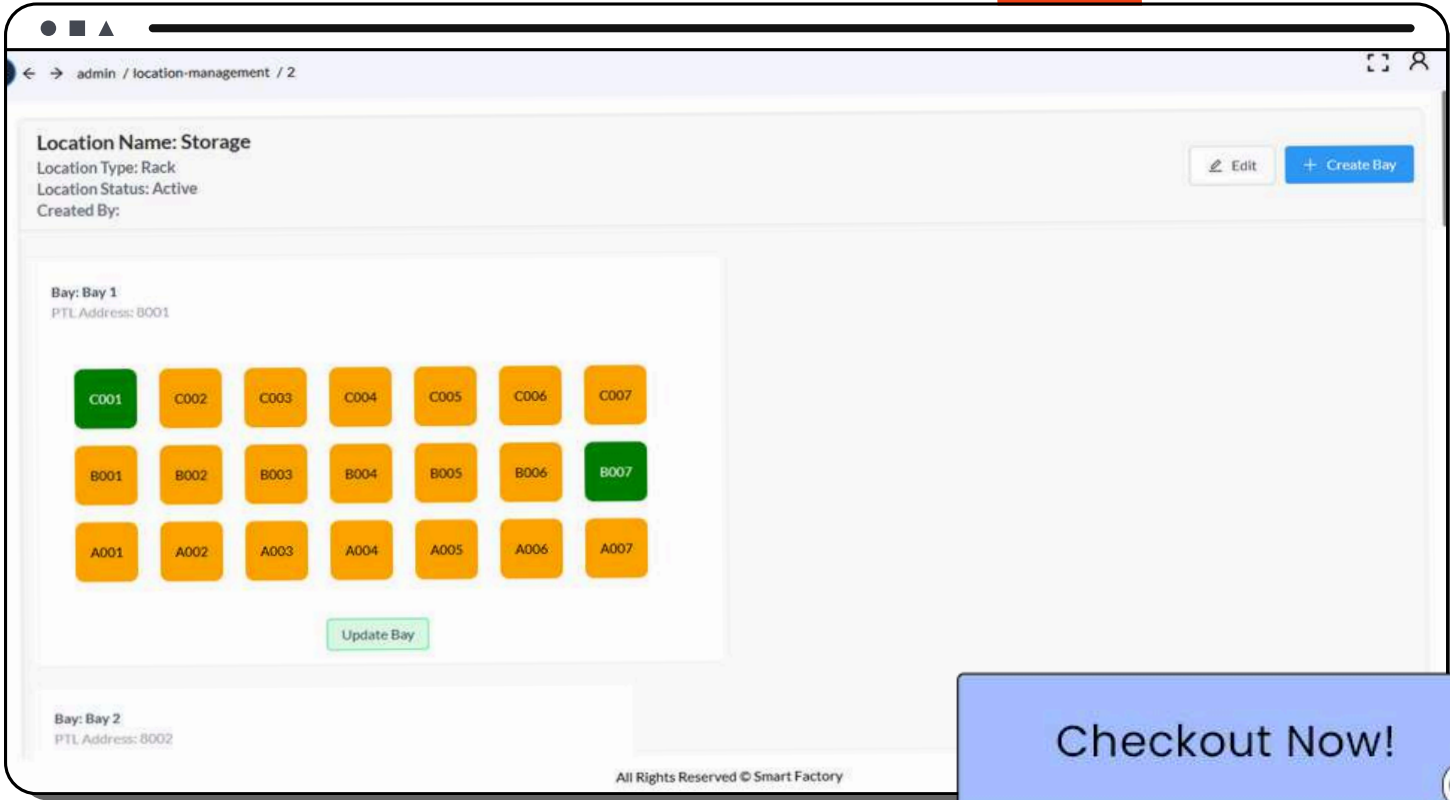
admin / location-management / 2

Location Name: Storage
Location Type: Rack
Location Status: Active
Created By:

Edit
+ Create Bay

Bay: Bay 1
PTL Address: 8001

C001 C002 C003 C004 C005 C006 C007
B001 B002 B003 B004 B005 B006 B007
A001 A002 A003 A004 A005 A006 A007

Update Bay

Bay: Bay 2
PTL Address: 8002

All Rights Reserved © Smart Factory

Checkout Now!